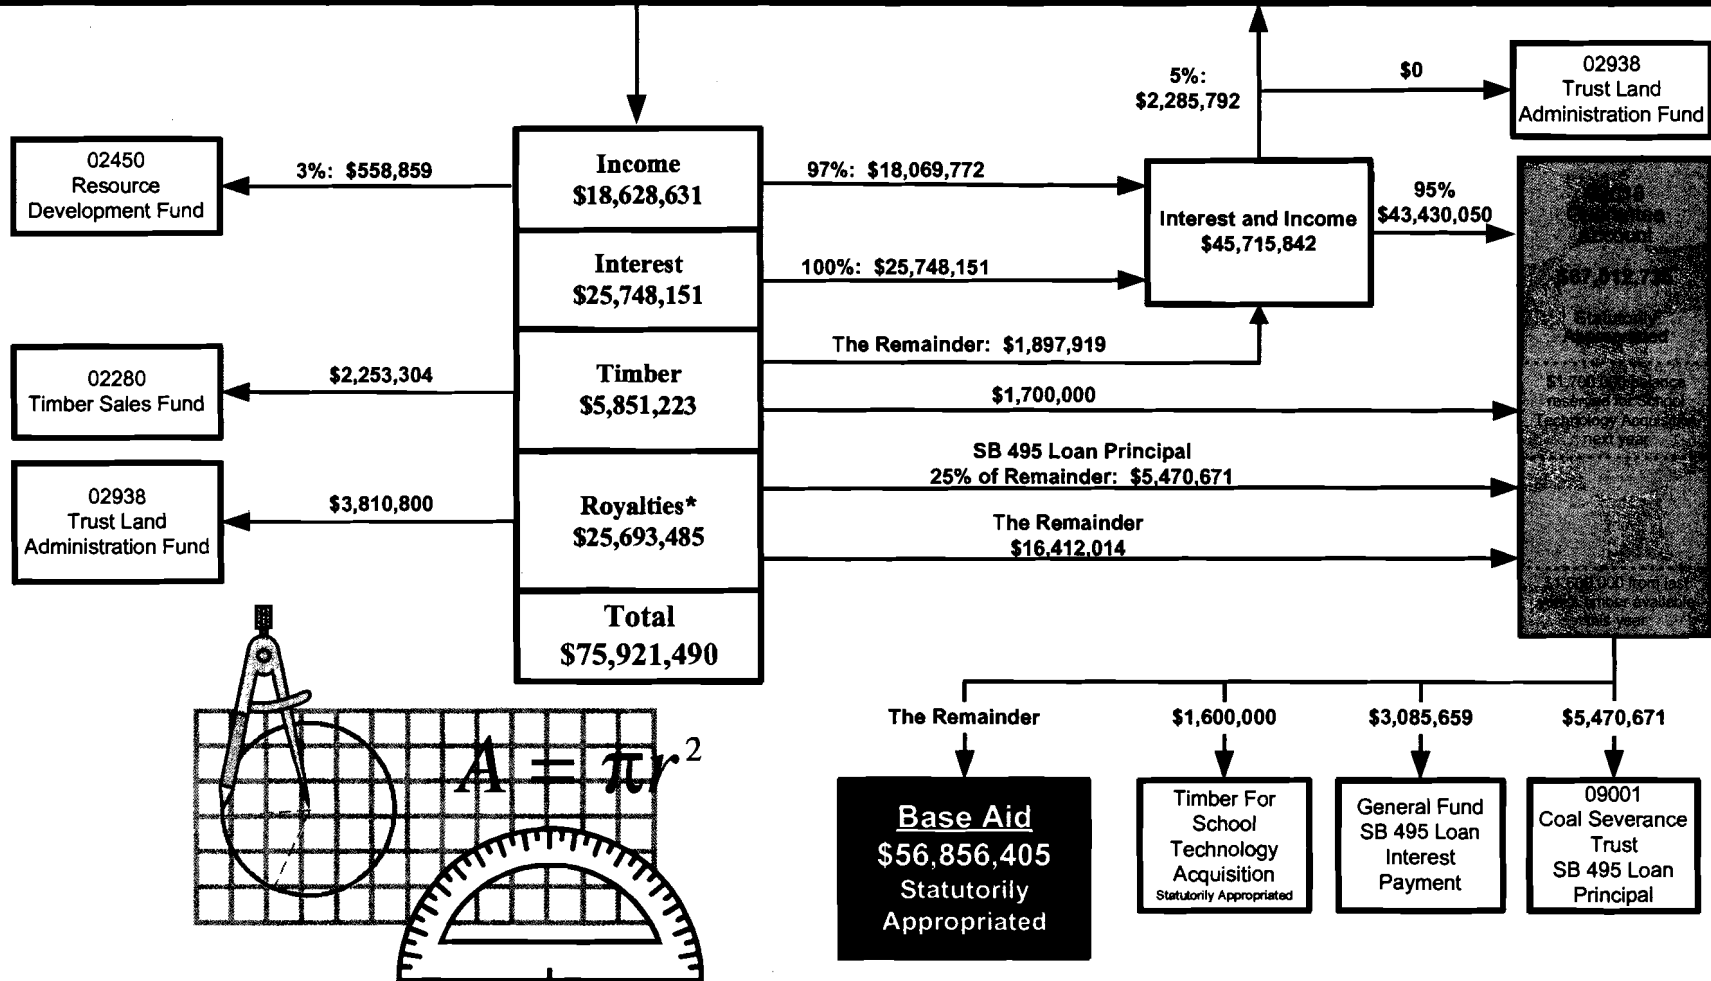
5%:
$2,285,792

$0

02938
Trust Land
Administration Fund

02450
Resource
Development Fund

3%: $558,859

Income
$18,628,631

97%: $18,069,772

Interest and Income
$45,715,842

95%
$43,430,050

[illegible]
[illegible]
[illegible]

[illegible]

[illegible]

Interest
$25,748,151

100%: $25,748,151

The Remainder: $1,897,919

02280
Timber Sales Fund

$2,253,304

Timber
$5,851,223

$1,700,000

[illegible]

SB 495 Loan Principal
25% of Remainder: $5,470,671

02938
Trust Land
Administration Fund

$3,810,800

Royalties*
$25,693,485

The Remainder
$16,412,014

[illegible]

Total
$75,921,490

$A = \pi r^2$

The Remainder

$1,600,000

$3,085,659

$5,470,671

Base Aid
$56,856,405
Statutorily
Appropriated

Timber For
School
Technology
Acquisition
Statutorily Appropriated

General Fund
SB 495 Loan
Interest
Payment

09001
Coal Severance
Trust
SB 495 Loan
Principal